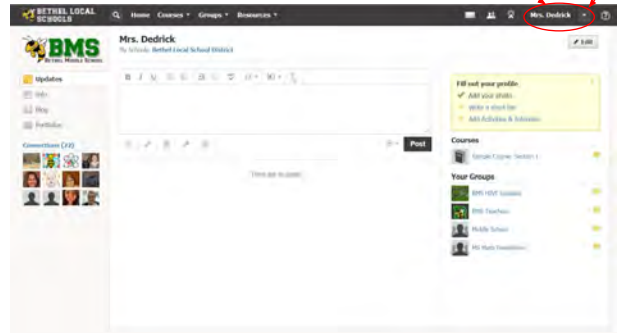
BETHEL LOCAL SCHOOLS Home Courses Groups Resources Mrs. Dedrick

BMS
BETHEL MIDDLE SCHOOL

Mrs. Dedrick
My Schools: Bethel Local School District

Edit

Updates
Info
Blog
Portfolios

Connections (22)

Post

There are no posts

Fill out your profile:
Add your photo
Write a short bio
Add Activities & Interests

Courses
Sample Course: Section 1

Your Groups
BMS HIVE Updates
BMS Teachers
Middle School
MS Math Department